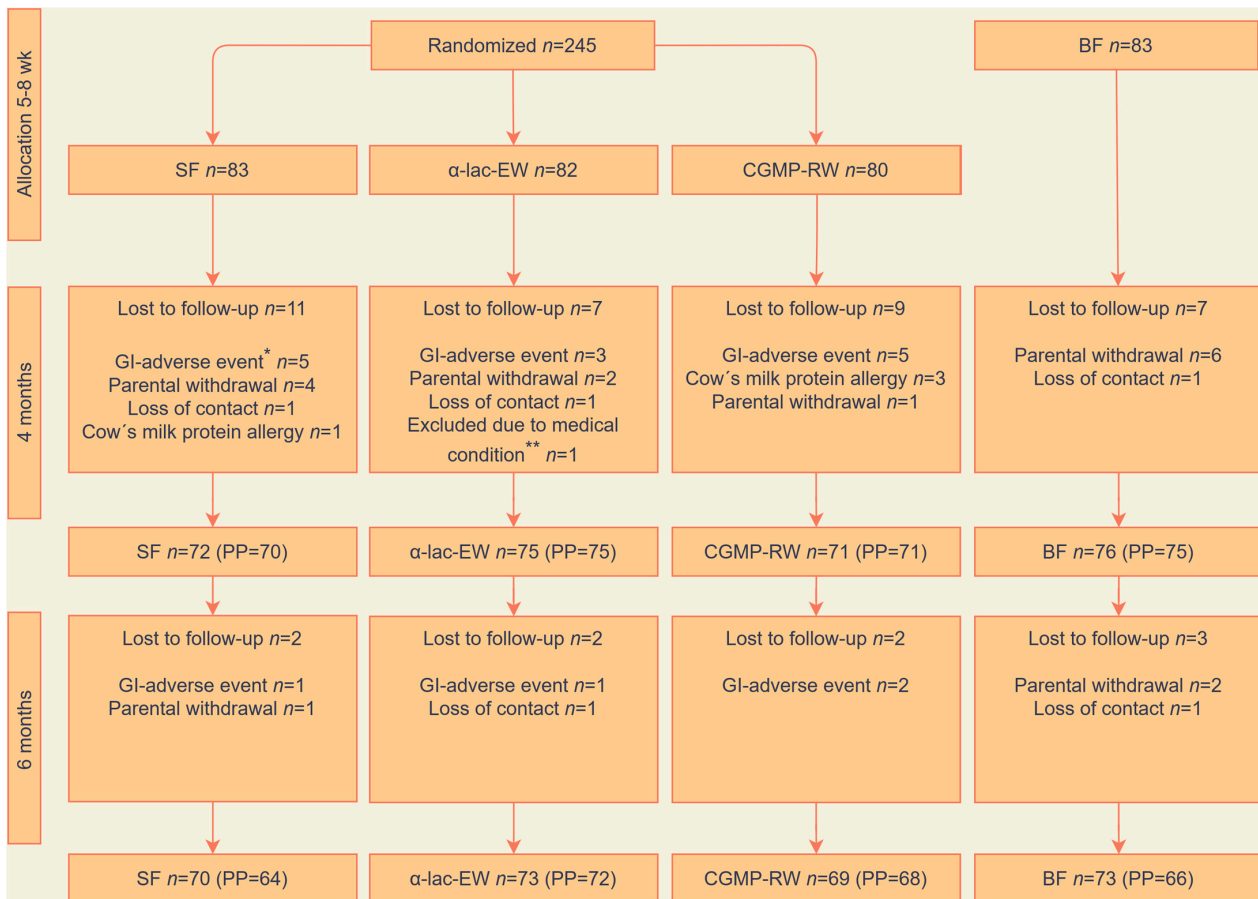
Allocation 5-8 wk

Randomized $n$=245

BF $n$=83

SF $n$=83

α-lac-EW $n$=82

CGMP-RW $n$=80

4 months

Lost to follow-up $n$=11

GI-adverse event* $n$=5
Parental withdrawal $n$=4
Loss of contact $n$=1
Cow´s milk protein allergy $n$=1

Lost to follow-up $n$=7

GI-adverse event $n$=3
Parental withdrawal $n$=2
Loss of contact $n$=1
Excluded due to medical condition** $n$=1

Lost to follow-up $n$=9

GI-adverse event $n$=5
Cow´s milk protein allergy $n$=3
Parental withdrawal $n$=1

Lost to follow-up $n$=7

Parental withdrawal $n$=6
Loss of contact $n$=1

SF $n$=72 (PP=70)

α-lac-EW $n$=75 (PP=75)

CGMP-RW $n$=71 (PP=71)

BF $n$=76 (PP=75)

6 months

Lost to follow-up $n$=2

GI-adverse event $n$=1
Parental withdrawal $n$=1

Lost to follow-up $n$=2

GI-adverse event $n$=1
Loss of contact $n$=1

Lost to follow-up $n$=2

GI-adverse event $n$=2

Lost to follow-up $n$=3

Parental withdrawal $n$=2
Loss of contact $n$=1

SF $n$=70 (PP=64)

α-lac-EW $n$=73 (PP=72)

CGMP-RW $n$=69 (PP=68)

BF $n$=73 (PP=66)